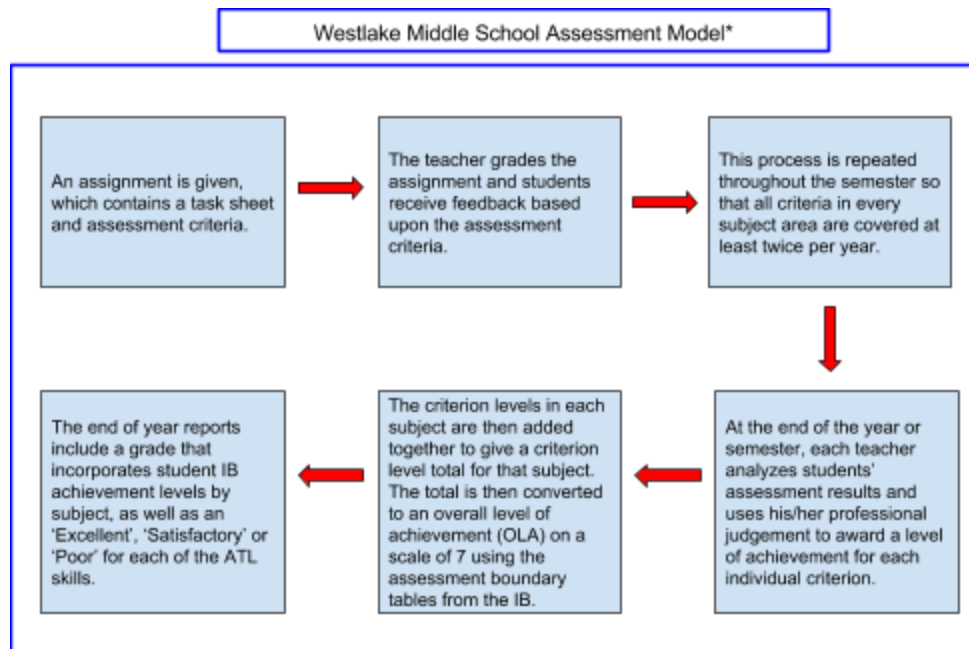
Westlake Middle School Assessment Model*

An assignment is given, which contains a task sheet and assessment criteria.

The teacher grades the assignment and students receive feedback based upon the assessment criteria.

This process is repeated throughout the semester so that all criteria in every subject area are covered at least twice per year.

At the end of the year or semester, each teacher analyzes students' assessment results and uses his/her professional judgement to award a level of achievement for each individual criterion.

The criterion levels in each subject are then added together to give a criterion level total for that subject. The total is then converted to an overall level of achievement (OLA) on a scale of 7 using the assessment boundary tables from the IB.

The end of year reports include a grade that incorporates student IB achievement levels by subject, as well as an 'Excellent', 'Satisfactory' or 'Poor' for each of the ATL skills.